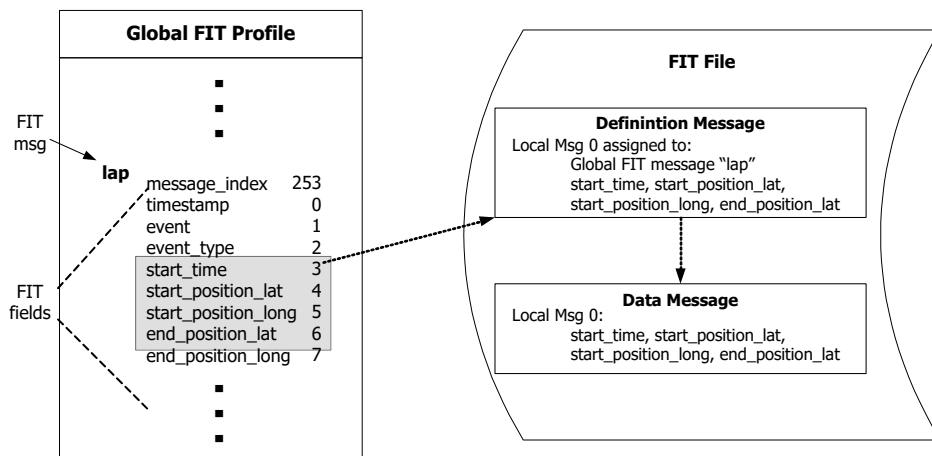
Global FIT Profile

■
■
■

FIT msg

lap

| | |
|---|---|
| message_index | 253 |
| timestamp | 0 |
| event | 1 |
| event_type | 2 |
| start_time | 3 |
| start_position_lat | 4 |
| start_position_long | 5 |
| end_position_lat | 6 |
| end_position_long | 7 |

■
■
■

FIT fields

FIT File

Definintion Message
Local Msg 0 assigned to:
Global FIT message "lap"
start_time, start_position_lat, start_position_long, end_position_lat

Data Message
Local Msg 0:
start_time, start_position_lat, start_position_long, end_position_lat